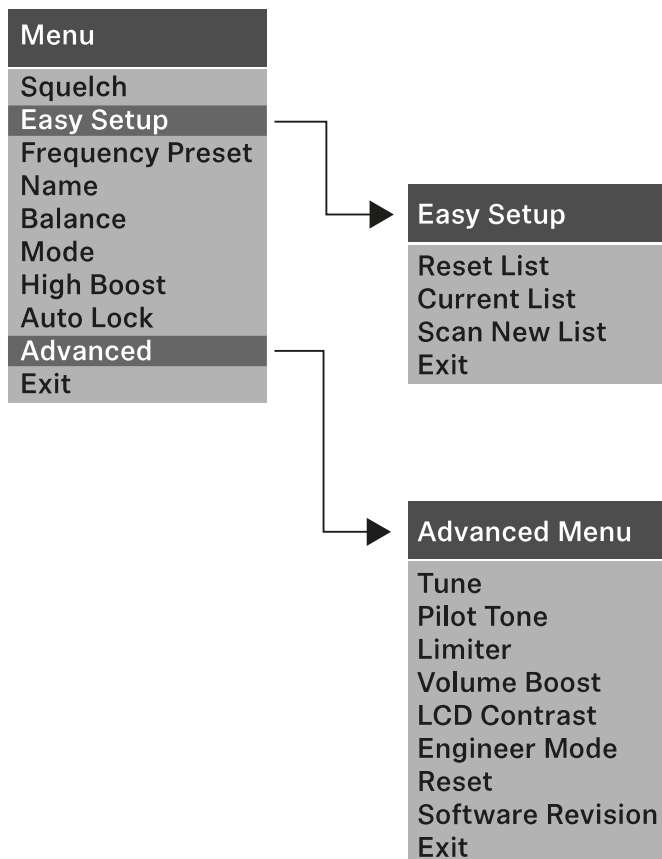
Menu

Squelch
Easy Setup
Frequency Preset
Name
Balance
Mode
High Boost
Auto Lock
Advanced
Exit

Easy Setup

Reset List
Current List
Scan New List
Exit

Advanced Menu

Tune
Pilot Tone
Limiter
Volume Boost
LCD Contrast
Engineer Mode
Reset
Software Revision
Exit